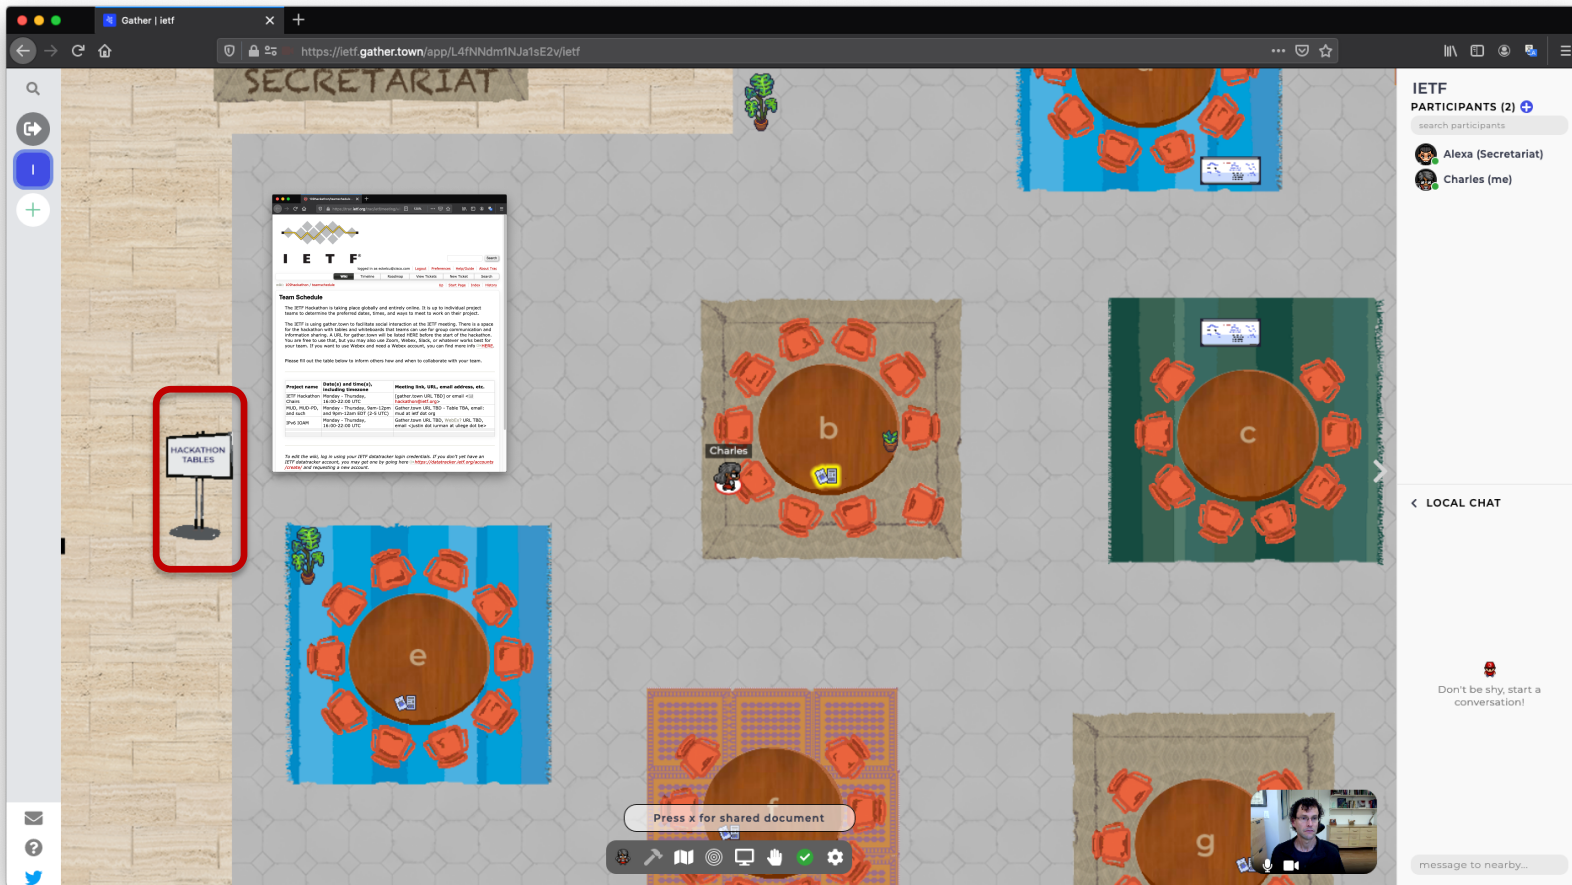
Gather | ietf

https://ietf.gather.town/app/L4fNNdm1NJa1sE2v/ietf

SECRETARIAT

I E T F

Team Schedule

| Project name | Date(s) and time(s), including timezone | Meeting link, URL, email address, etc. |
|---|---|---|
| IETF Hackathon Chairs | Monday - Thursday, 16:00-22:00 UTC | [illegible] |
| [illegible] | Monday - Thursday, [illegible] | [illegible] |
| IPv6 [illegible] | Monday - Thursday, 16:00-22:00 UTC | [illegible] |

HACKATHON TABLES

b

Charles

c

e

f

g

Press x for shared document

IETF

PARTICIPANTS (2)

search participants

Alexa (Secretariat)

Charles (me)

LOCAL CHAT

Don't be shy, start a conversation!

message to nearby...